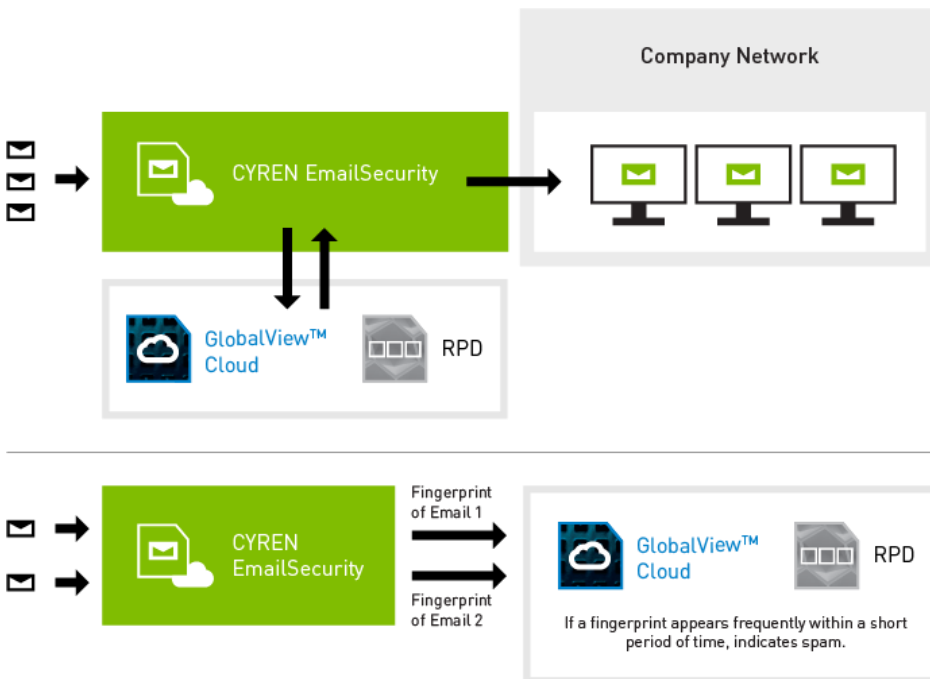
Company Network

CYREN EmailSecurity

GlobalView™ Cloud

RPD

CYREN EmailSecurity

Fingerprint of Email 1

Fingerprint of Email 2

GlobalView™ Cloud

RPD

If a fingerprint appears frequently within a short period of time, indicates spam.